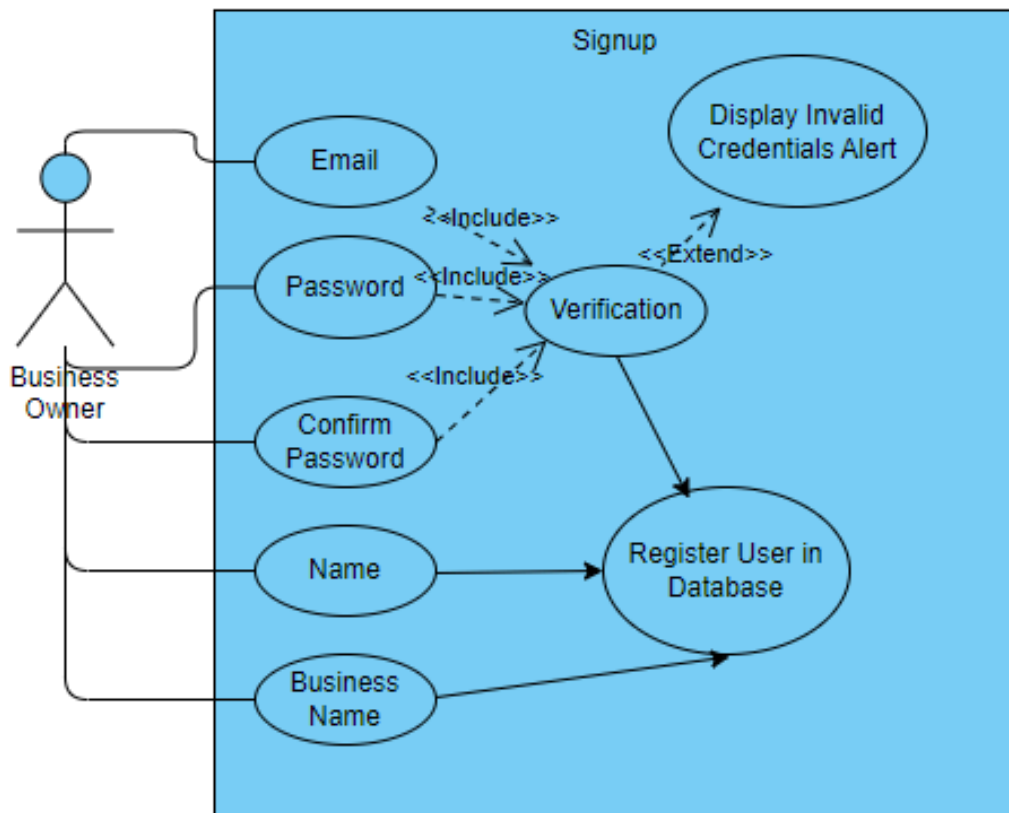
Signup

Business Owner

Email

Password

Confirm Password

Name

Business Name

<<Include>>

<<Include>>

<<Include>>

Verification

<<Extend>>

Display Invalid Credentials Alert

Register User in Database